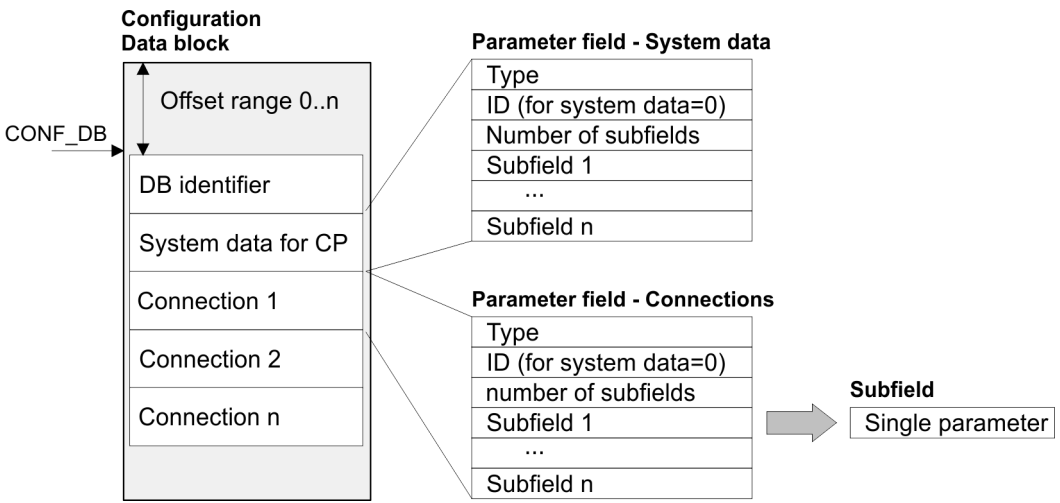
Configuration
Data block

Offset range 0..n

CONF_DB

DB identifier

System data for CP

Connection 1

Connection 2

Connection n

Parameter field - System data

Type
ID (for system data=0)
Number of subfields
Subfield 1
...
Subfield n

Parameter field - Connections

Type
ID (for system data=0)
number of subfields
Subfield 1
...
Subfield n

Subfield

Single parameter